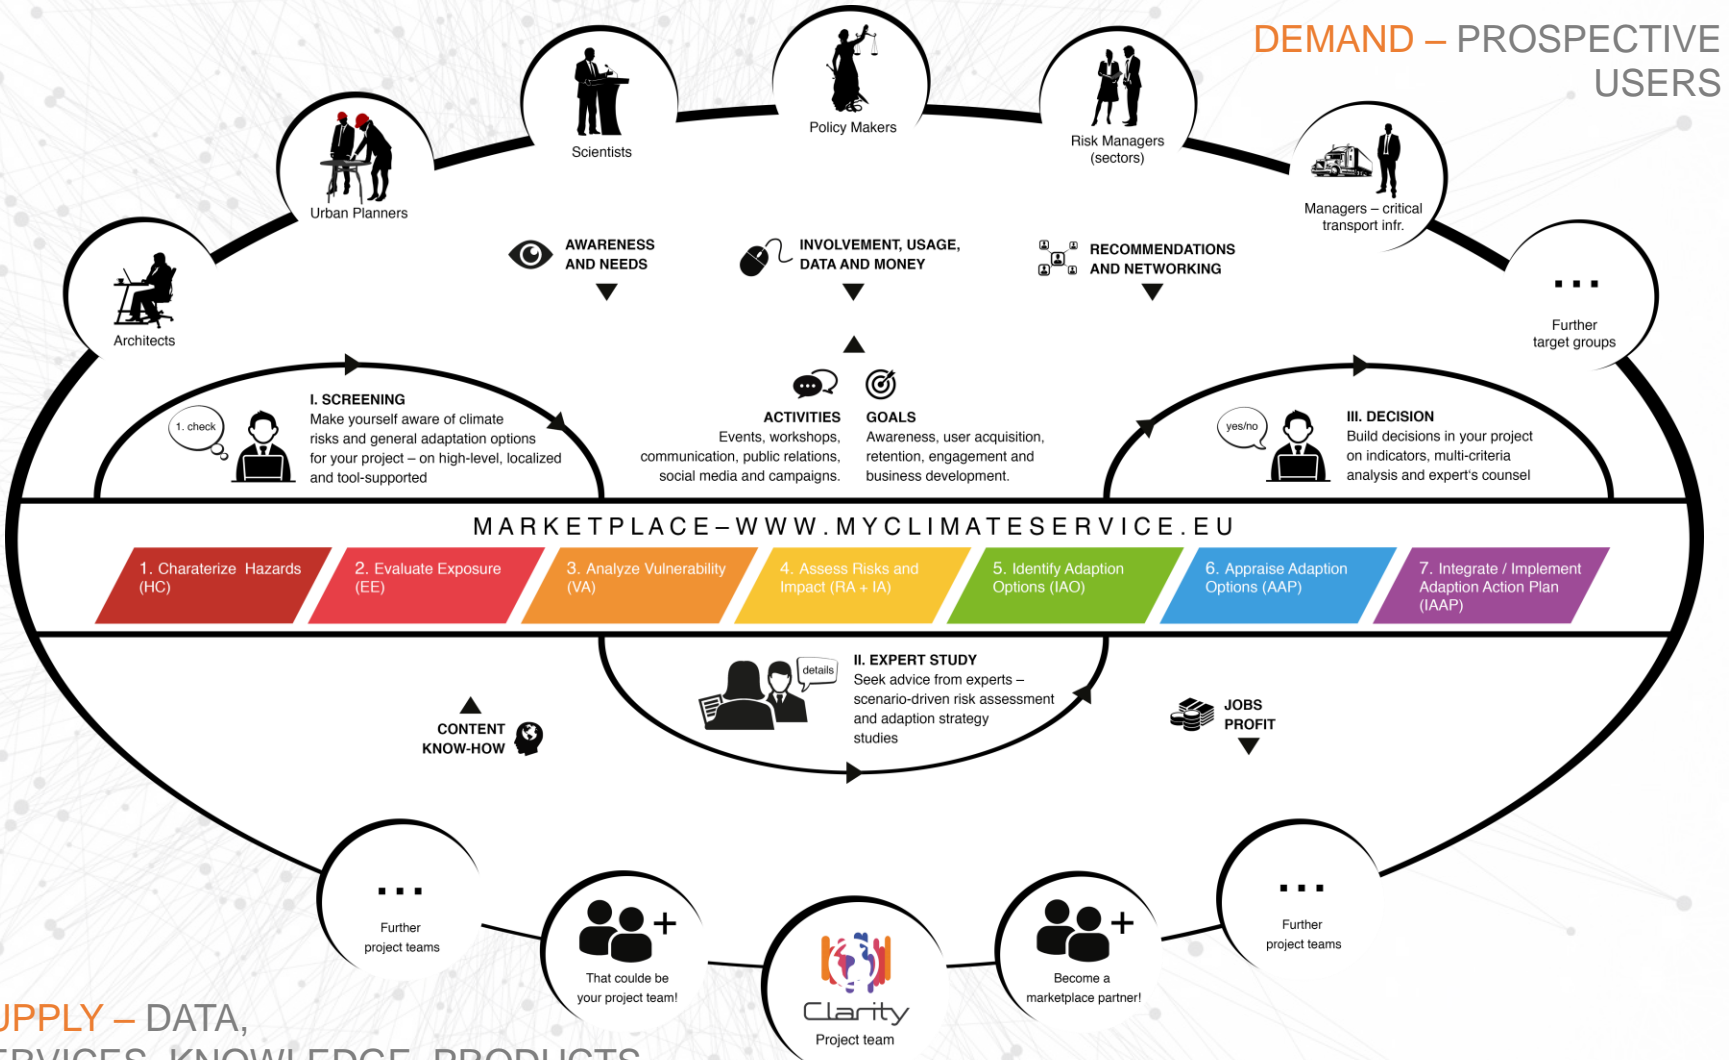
DEMAND – PROSPECTIVE USERS

Policy Makers

Scientists

Risk Managers (sectors)

Urban Planners

Managers – critical transport infr.

Architects

...
Further target groups

AWARENESS AND NEEDS

INVOLVEMENT, USAGE, DATA AND MONEY

RECOMMENDATIONS AND NETWORKING

1. check

I. SCREENING
Make yourself aware of climate risks and general adaptation options for your project – on high-level, localized and tool-supported

ACTIVITIES
Events, workshops, communication, public relations, social media and campaigns.

GOALS
Awareness, user acquisition, retention, engagement and business development.

yes/no

III. DECISION
Build decisions in your project on indicators, multi-criteria analysis and expert's counsel

MARKETPLACE – WWW.MYCLIMATESERVICE.EU

1. Charaterize Hazards (HC)

2. Evaluate Exposure (EE)

3. Analyze Vulnerability (VA)

4. Assess Risks and Impact (RA + IA)

5. Identify Adaption Options (IAO)

6. Appraise Adaption Options (AAP)

7. Integrate / Implement Adaption Action Plan (IAAP)

details

II. EXPERT STUDY
Seek advice from experts – scenario-driven risk assessment and adaption strategy studies

CONTENT KNOW-HOW

JOBS PROFIT

...
Further project teams

That coulde be your project team!

Clarity
Project team

Become a marketplace partner!

...
Further project teams

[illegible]UPPLY – DATA,
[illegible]RVICES, KNOWLEDGE, PRODUCTS